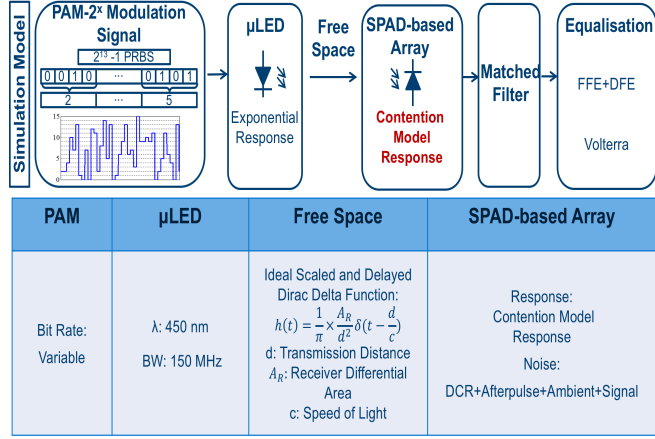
Simulation Model

PAM-2$^x$ Modulation Signal

$2^{13}$ -1 PRBS

0 0 1 0 ... 0 1 0 1

2 ... 5

15
10
5
0

μLED

Exponential Response

Free Space

SPAD-based Array

Contention Model Response

Matched Filter

Equalisation

FFE+DFE

Volterra

| PAM | μLED | Free Space | SPAD-based Array |
|---|---|---|---|
| Bit Rate: Variable | λ: 450 nm<br>BW: 150 MHz | Ideal Scaled and Delayed Dirac Delta Function:<br>$h(t) = \frac{1}{\pi} \times \frac{A_R}{d^2} \delta(t - \frac{d}{c})$<br>d: Transmission Distance<br>$A_R$: Receiver Differential Area<br>c: Speed of Light | Response: Contention Model Response<br>Noise:<br>DCR+Afterpulse+Ambient+Signal |